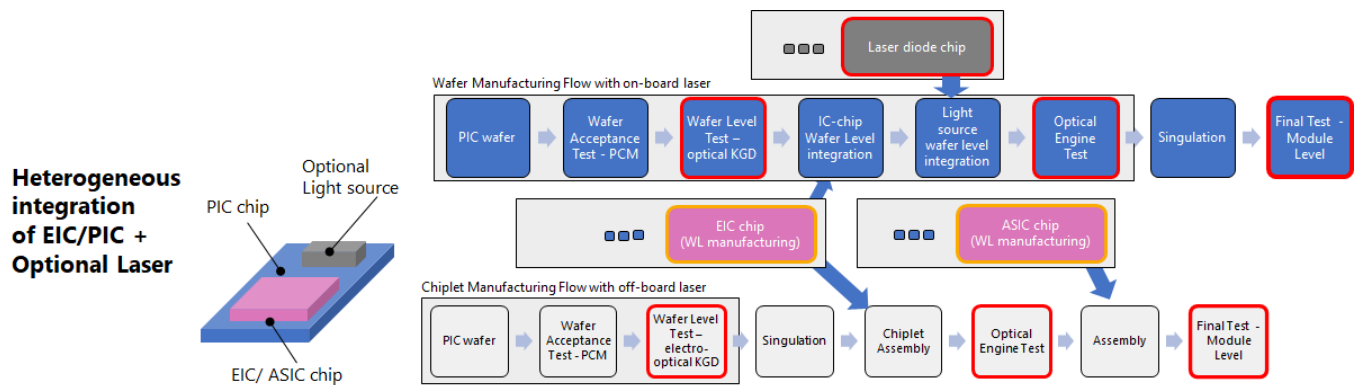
Heterogeneous integration of EIC/PIC + Optional Laser

Optional Light source

PIC chip

EIC/ ASIC chip

Laser diode chip

Wafer Manufacturing Flow with on-board laser

PIC wafer

Wafer Acceptance Test - PCM

Wafer Level Test – optical KGD

IC-chip Wafer Level integration

Light source wafer level integration

Optical Engine Test

Singulation

Final Test - Module Level

EIC chip (WL manufacturing)

ASIC chip (WL manufacturing)

Chiplet Manufacturing Flow with off-board laser

PIC wafer

Wafer Acceptance Test - PCM

Wafer Level Test – electro-optical KGD

Singulation

Chiplet Assembly

Optical Engine Test

Assembly

Final Test - Module Level